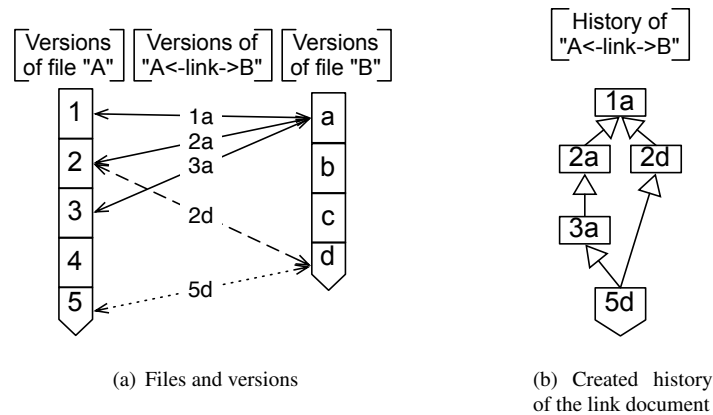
Versions of file "A"

Versions of "A<-link->B"

Versions of file "B"

1
2
3
4
5

1a
2a
3a
2d
5d

a
b
c
d

(a) Files and versions

History of "A<-link->B"

1a
2a
2d
3a
5d

(b) Created history of the link document